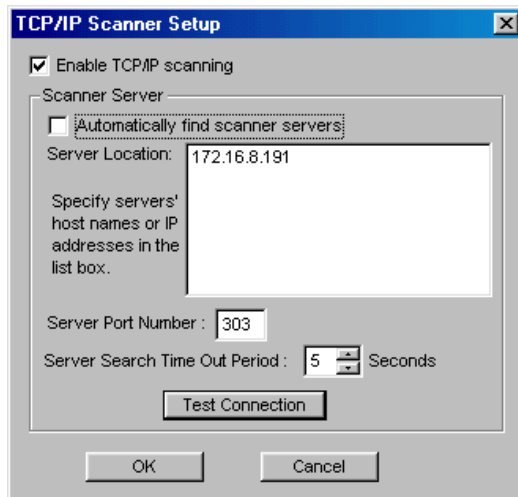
TCP/IP Scanner Setup

Enable TCP/IP scanning

Scanner Server

Automatically find scanner servers

Server Location:

172.16.8.191

Specify servers' host names or IP addresses in the list box.

Server Port Number : 303

Server Search Time Out Period : 5 Seconds

Test Connection

OK

Cancel